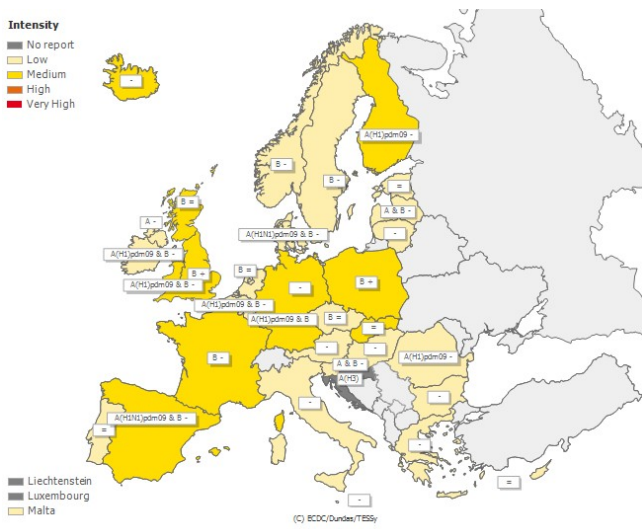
Intensity
No report
Low
Medium
High
Very High

-
A(H1)pdm09 -
B -
B -
=
A & B -
-
B =
A -
A(H1)pdm09 & B -
A(H1N1)pdm09 & B -
B +
A(H1)pdm09 & B -
B =
A(H1)pdm09 & B -
-
B +
A(H1)pdm09 & B -
B =
=
B -
-
-
A & B -
A(H3)
A(H1)pdm09 -
-
-
A(H1N1)pdm09 & B -
=
-
-
-
=

Liechtenstein
Luxembourg
Malta

(C) ECDC/Dundas/TESSy